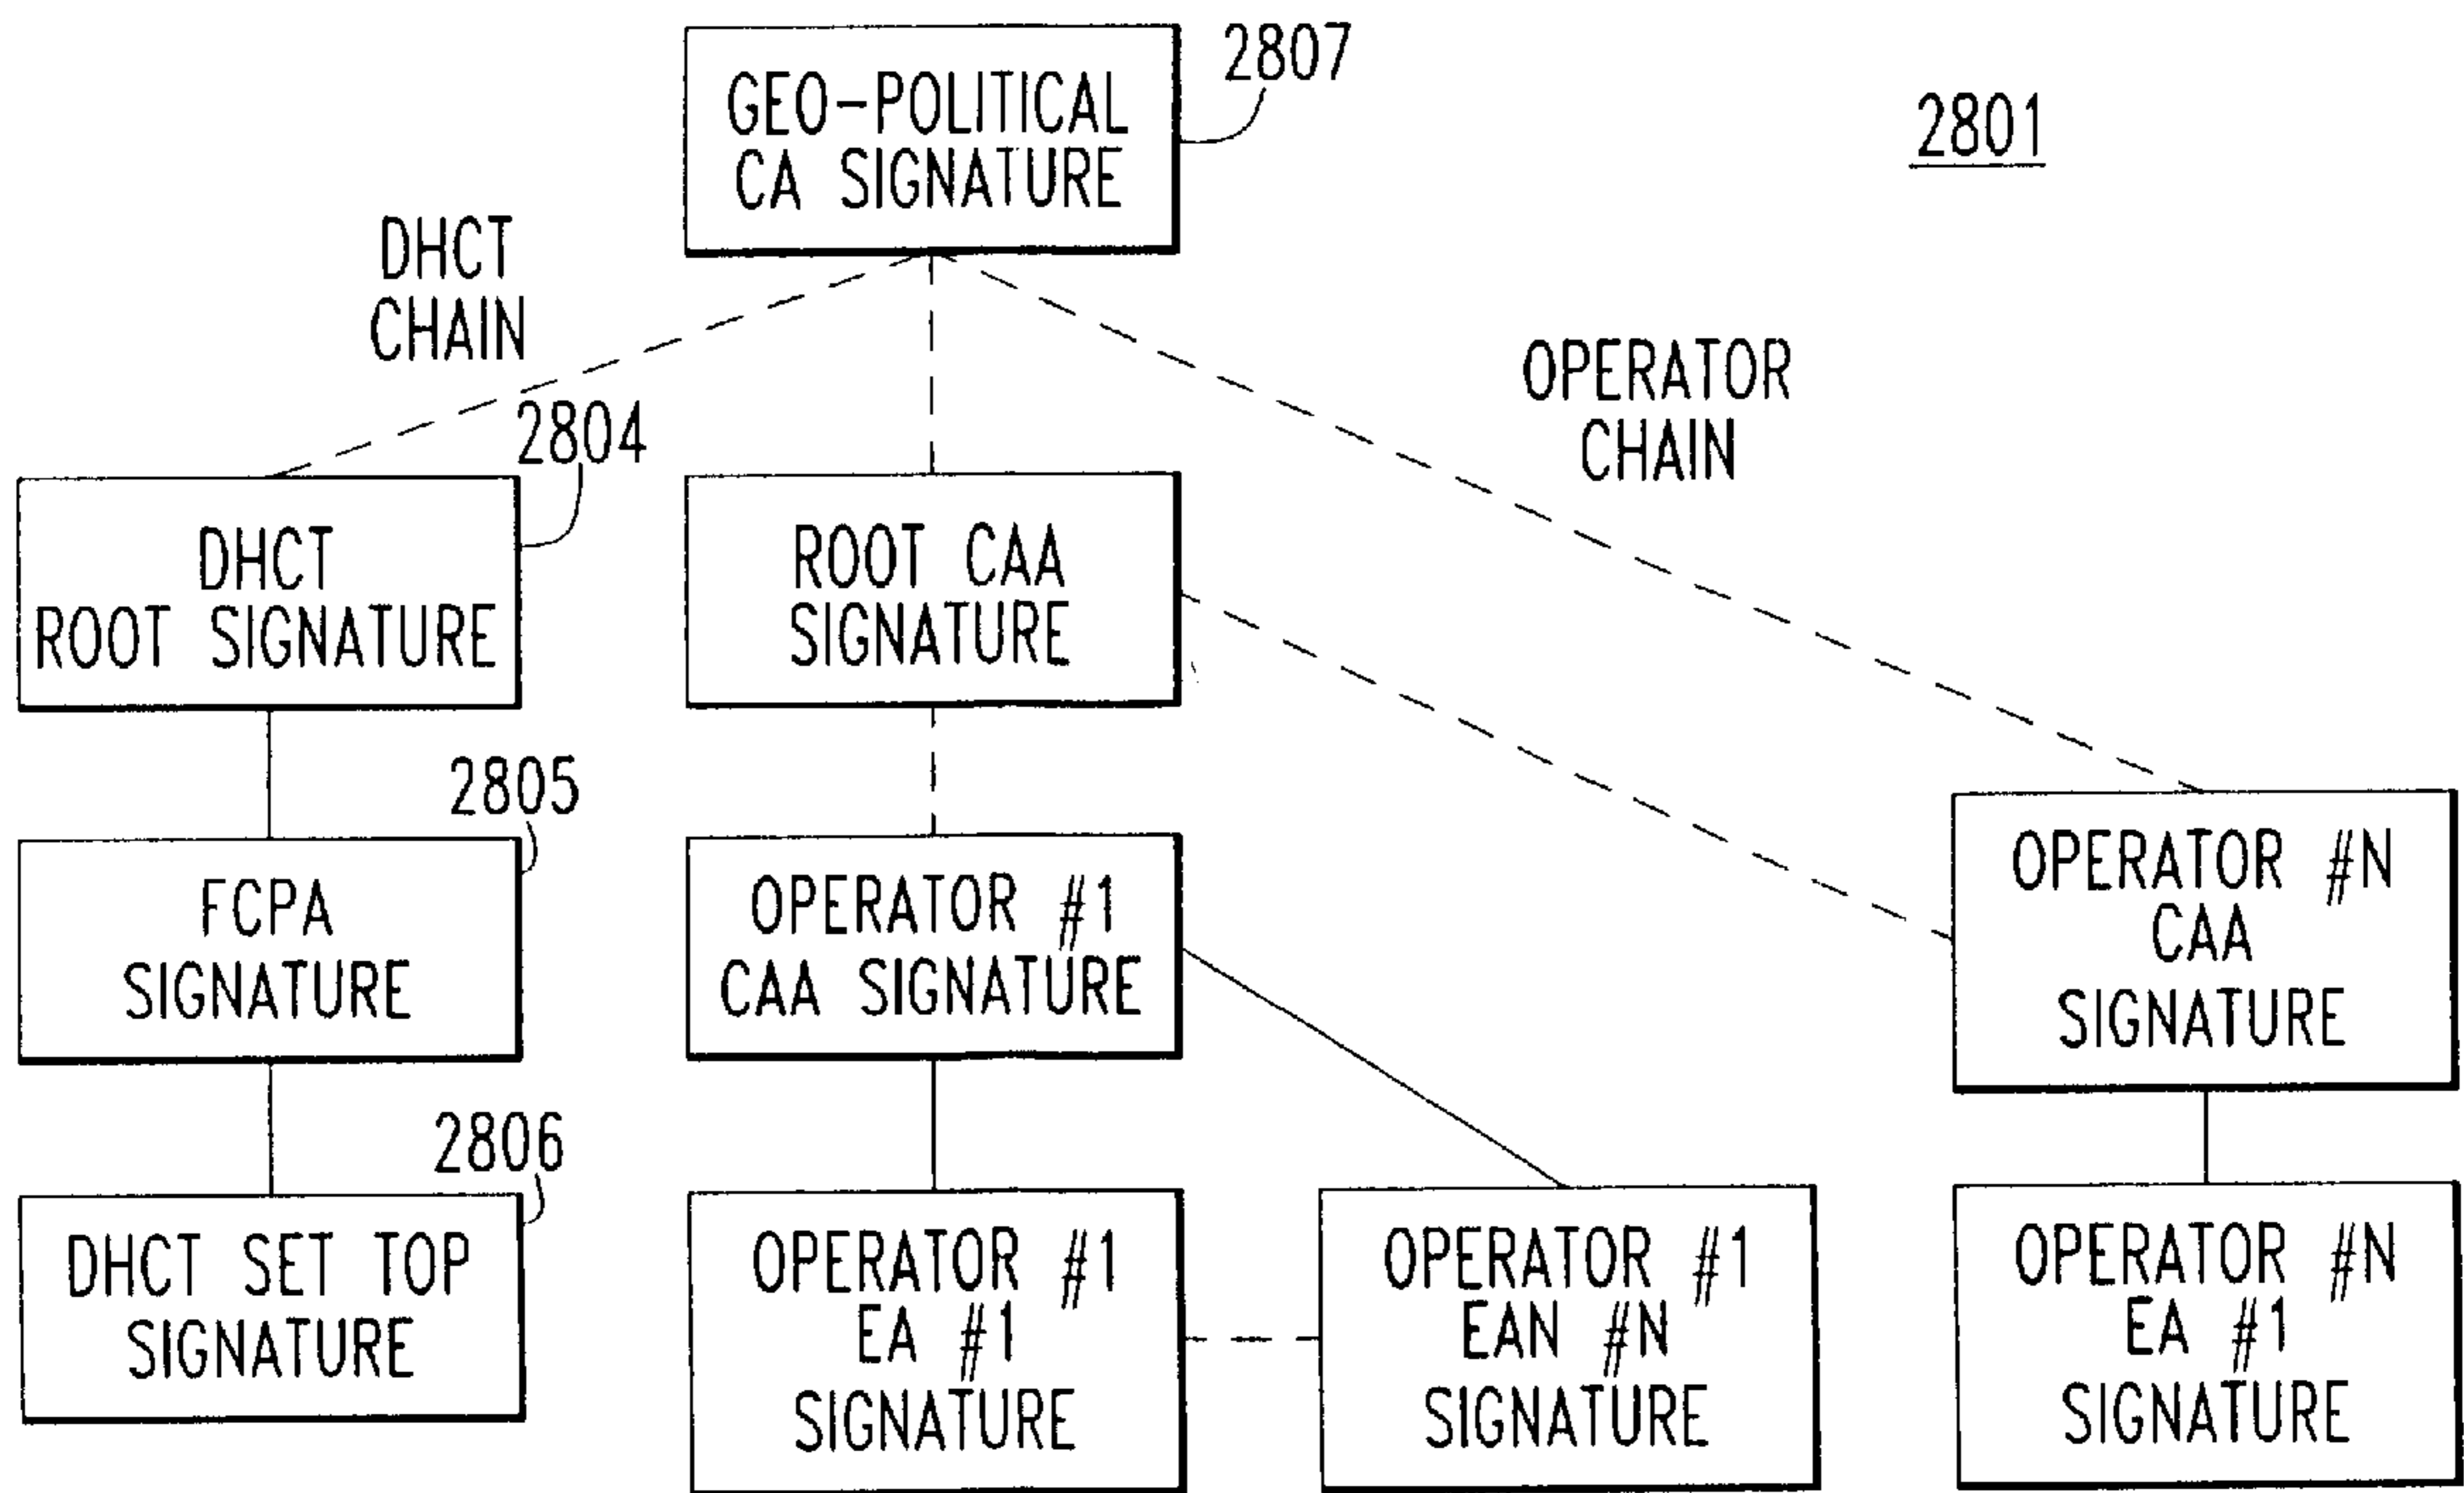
GEO-POLITICAL CA SIGNATURE

2807

2801

DHCT CHAIN

OPERATOR CHAIN

2804

DHCT ROOT SIGNATURE

ROOT CAA SIGNATURE

2805

FCPA SIGNATURE

OPERATOR #1 CAA SIGNATURE

OPERATOR #N CAA SIGNATURE

2806

DHCT SET TOP SIGNATURE

OPERATOR #1 EA #1 SIGNATURE

OPERATOR #1 EAN #N SIGNATURE

OPERATOR #N EA #1 SIGNATURE